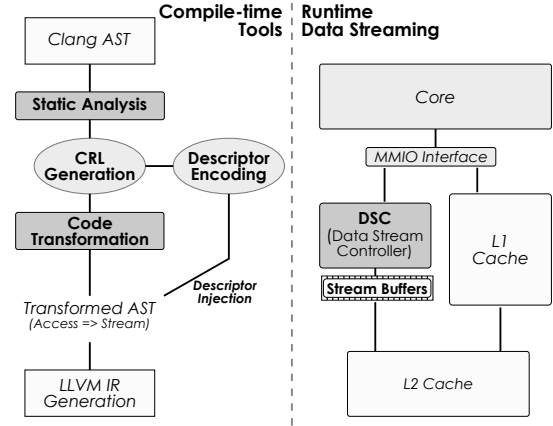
Compile-time Tools

Runtime Data Streaming

Clang AST

Static Analysis

CRL Generation

Descriptor Encoding

Code Transformation

Descriptor Injection

Transformed AST (Access => Stream)

LLVM IR Generation

Core

MMIO Interface

DSC (Data Stream Controller)

Stream Buffers

L1 Cache

L2 Cache